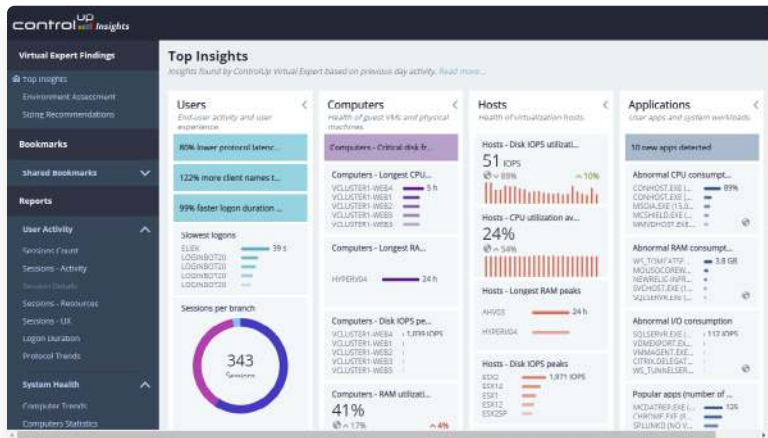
controlUP Insights

Virtual Expert Findings

Top Insights

Environment Assessment

Sizing Recommendations

Bookmarks

Shared Bookmarks

Reports

User Activity

Sessions Count

Sessions - Activity

Session Details

Sessions - Resources

Sessions - UX

Logon Duration

Protocol Trends

System Health

Computer Trends

Computers Statistics

Top Insights

Insights found by ControlUp Virtual Expert based on previous day activity. Read more...

Users

End-user activity and user experience

80% lower protocol latenc...

122% more client names t...

99% faster logon duration ...

Slowest logons

ELIEK 39 s

LOGINBOT20

LOGINBOT20

LOGINBOT20

Sessions per branch

343

Sessions

Computers

Health of guest VMs and physical machines

Computers - Critical disk fr...

Computers - Longest CPU...

VCLUSTER1-WEB4 5 h

VCLUSTER1-WEB1

VCLUSTER1-WEB2

VCLUSTER1-WEB3

VCLUSTER1-WEB5

Computers - Longest RA...

HYPERV04 24 h

Computers - Disk IOPS pe...

VCLUSTER1-WEB4 1,009 IOPS

VCLUSTER1-WEB1

VCLUSTER1-WEB2

VCLUSTER1-WEB3

VCLUSTER1-WEB5

Computers - RAM utilizati...

41%

^ 17% ^ 4%

Hosts

Health of virtualization hosts

Hosts - Disk IOPS utilizati...

51 IOPS

^ 89% ^ 10%

Hosts - CPU utilization av...

24%

^ 54%

Hosts - Longest RAM peaks

AHV03 24 h

HYPERV04

Hosts - Disk IOPS peaks

ESX2 1,971 IOPS

ESX12

ESX1

ESX11

ESX25P

Applications

User apps and system workloads

10 new apps detected

Abnormal CPU consumpt...

CONHOST.EXE ( 89%

CONHOST.EXE (

MSDIA.EXE (

MCSHIELD.EXE (

WMVDHOST.EXE (

Abnormal RAM consumpt...

WS_TOMCAT(F... 3.8 GB

MOUSOCOREW...

NEWRELIC-INFR...

SVCHOST.EXE (

SQLSERVR.EXE (

Abnormal I/O consumption

SQLSERVR.EXE ( 112 IOPS

VDMEXPORT.EX...

VMMAGENT.EXE...

CITRIX.DE.EXE...

WS_TUNNELSER...

Popular apps (number of ...

MCDATREP.EXE ( 126

CHROME.EXE (E...

SPLUNKD (NO V...